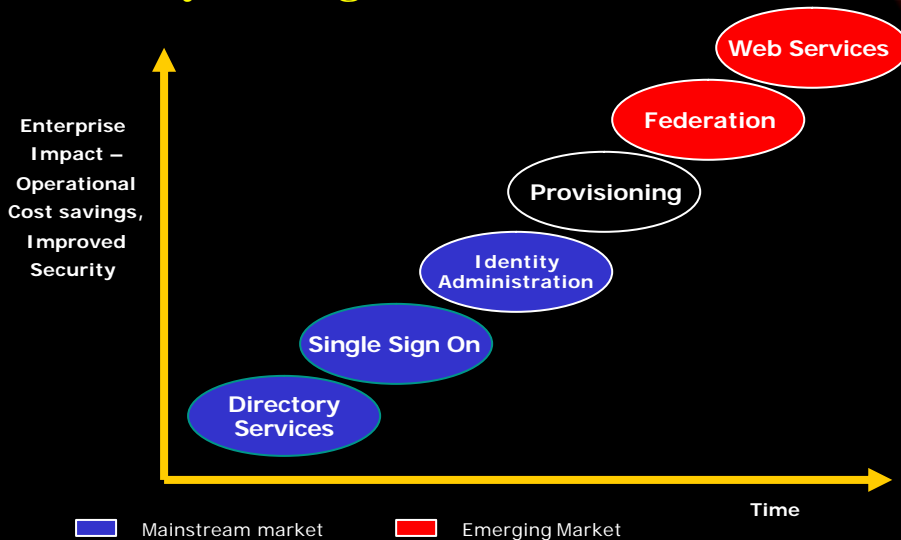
Enterprise Impact – Operational Cost savings, Improved Security

Web Services

Federation

Provisioning

Identity Administration

Single Sign On

Directory Services

Time

Mainstream market

Emerging Market